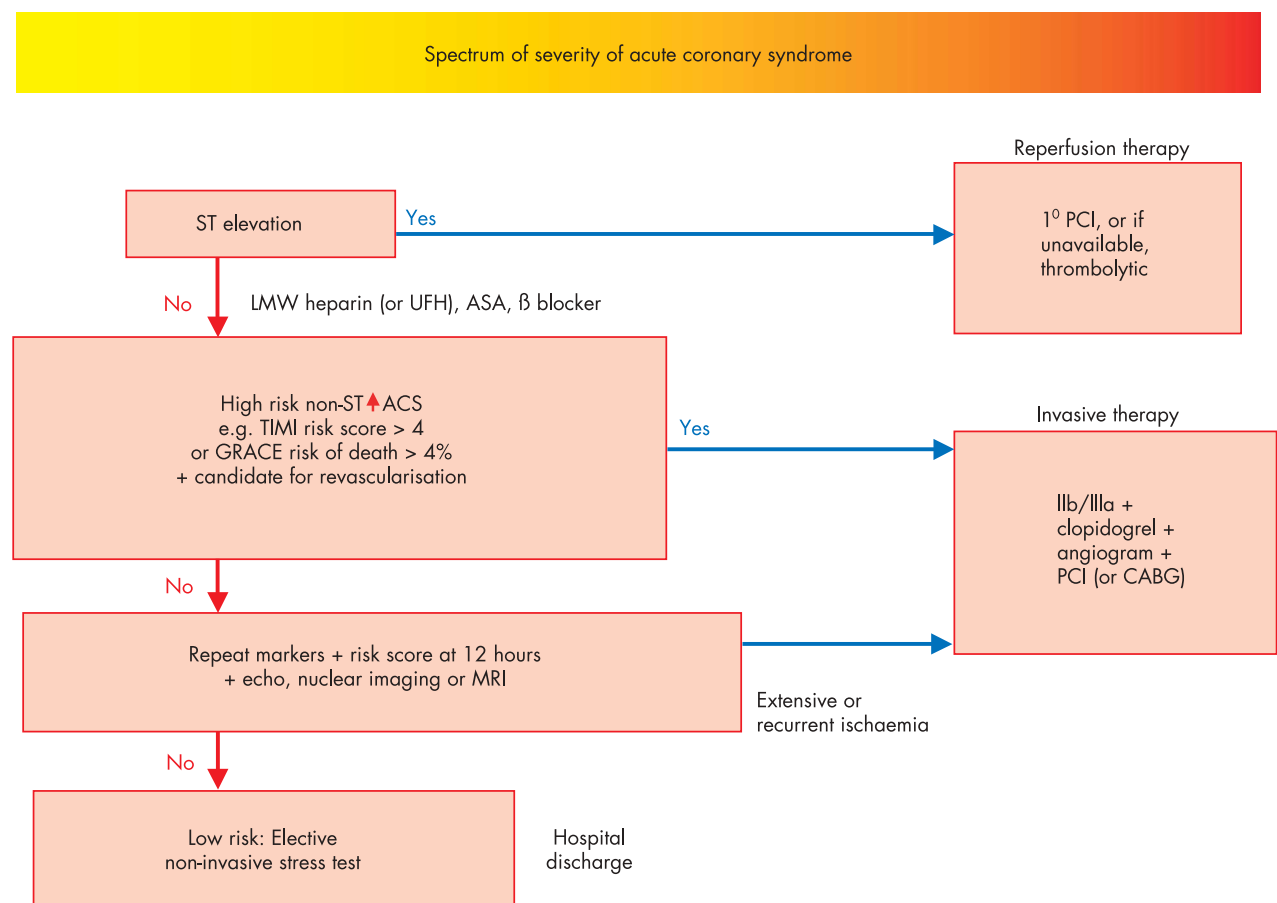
Spectrum of severity of acute coronary syndrome

ST elevation

Yes

Reperfusion therapy

$1^0$ PCI, or if unavailable, thrombolytic

No

LMW heparin (or UFH), ASA, ß blocker

High risk non-ST↑ACS
e.g. TIMI risk score > 4
or GRACE risk of death > 4%
+ candidate for revascularisation

Yes

Invasive therapy

IIb/IIIa +
clopidogrel +
angiogram +
PCI (or CABG)

No

Repeat markers + risk score at 12 hours
+ echo, nuclear imaging or MRI

Extensive or
recurrent ischaemia

No

Low risk: Elective
non-invasive stress test

Hospital
discharge